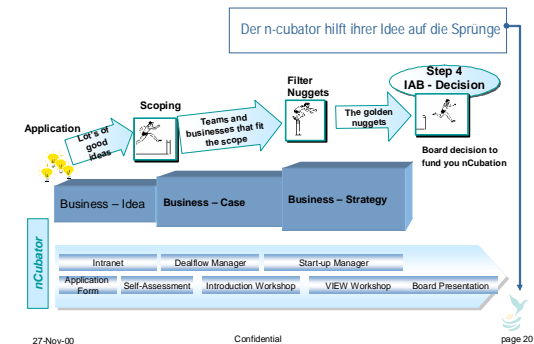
Der n-cubator hilft ihrer Idee auf die Sprünge

Step 4
IAB - Decision

Filter Nuggets

Scoping

Application

Lot's of good ideas

Teams and businesses that fit the scope

The golden nuggets

Board decision to fund you nCubation

Business – Idea

Business – Case

Business – Strategy

nCubator

Intranet

Dealflow Manager

Start-up Manager

Application Form

Self-Assessment

Introduction Workshop

VIEW Workshop

Board Presentation

27-Nov-00

Confidential

page 20